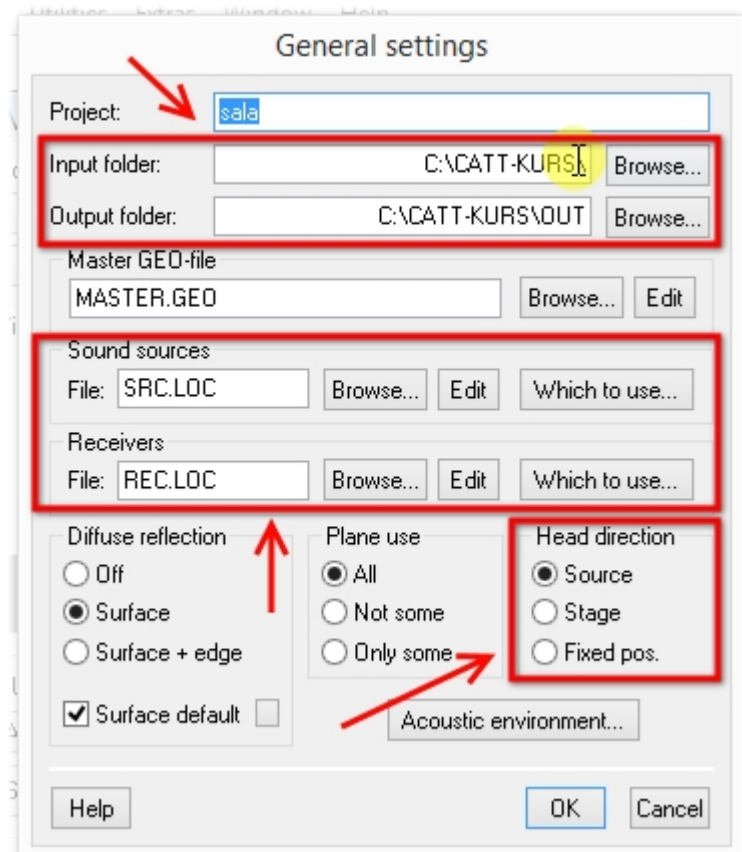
Utilities Extras Window Help

General settings

Project: sala

Input folder: C:\CATT-KURS Browse...

Output folder: C:\CATT-KURS\OUT Browse...

Master GEO-file
MASTER.GEO Browse... Edit

Sound sources
File: SRC.LOC Browse... Edit Which to use...

Receivers
File: REC.LOC Browse... Edit Which to use...

Diffuse reflection
Off
Surface
Surface + edge

Surface default

Plane use
All
Not some
Only some

Head direction
Source
Stage
Fixed pos.

Acoustic environment...

Help OK Cancel